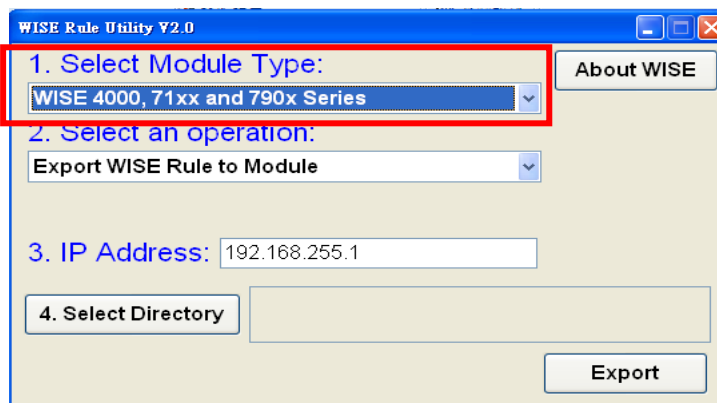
WISE Rule Utility V2.0

1. Select Module Type:

WISE 4000, 71xx and 790x Series

About WISE

2. Select an operation:

Export WISE Rule to Module

3. IP Address: 192.168.255.1

4. Select Directory

Export